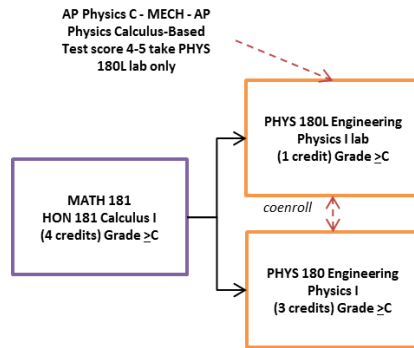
AP Physics C - MECH - AP Physics Calculus-Based Test score 4-5 take PHYS 180L lab only

PHYS 180L Engineering Physics I lab (1 credit) Grade $\geq$C

MATH 181 HON 181 Calculus I (4 credits) Grade $\geq$C

coenroll

PHYS 180 Engineering Physics I (3 credits) Grade $\geq$C